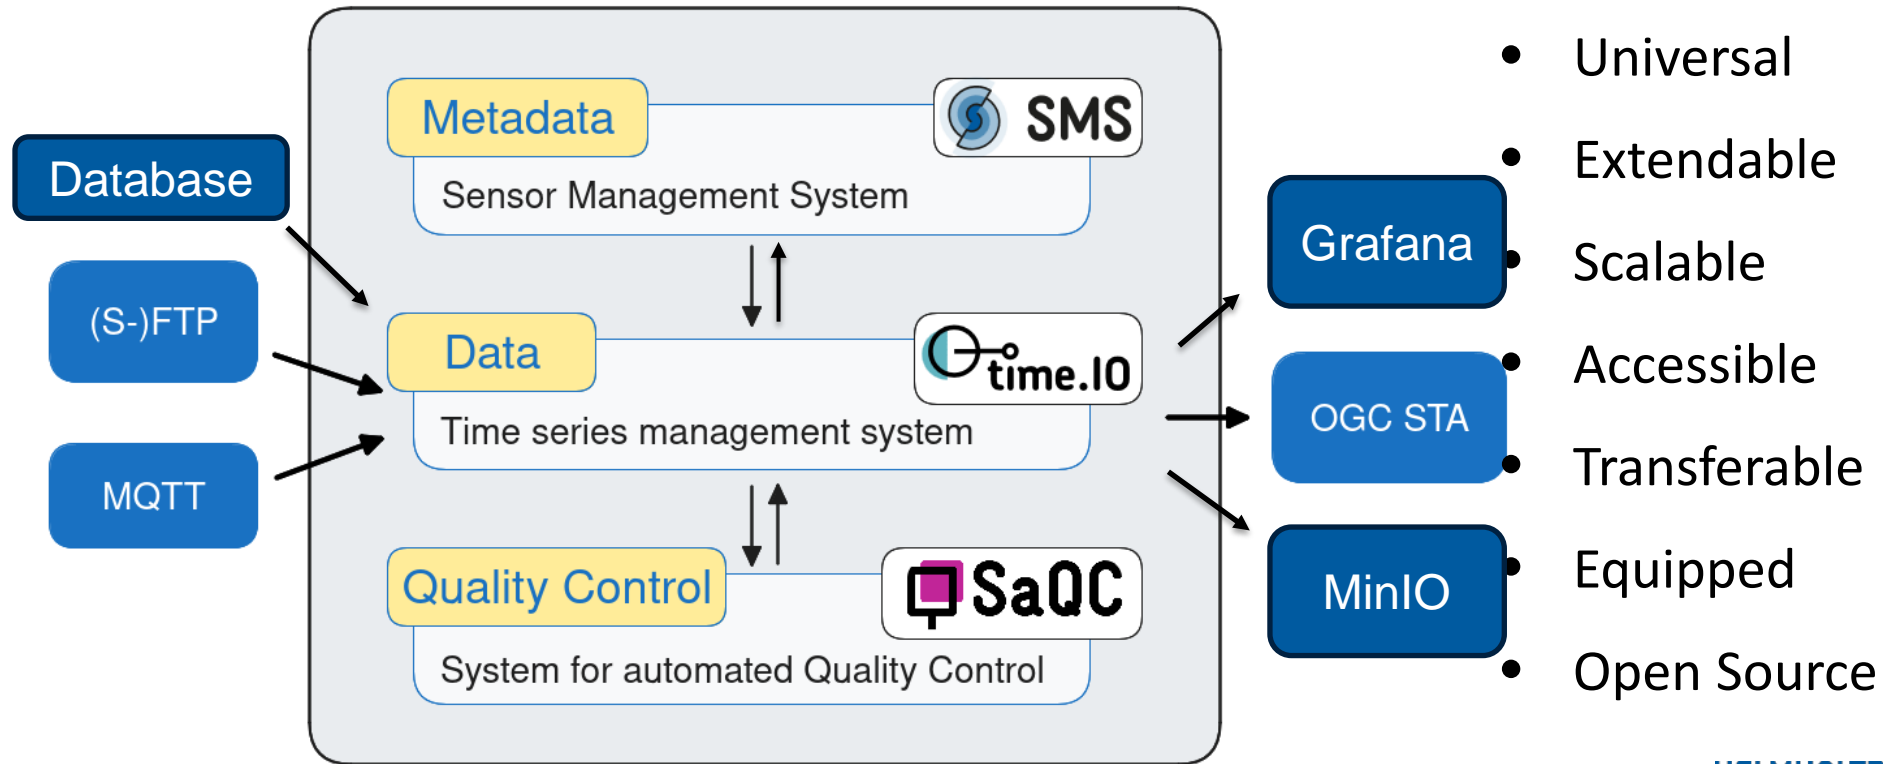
Database

(S-)FTP

MQTT

Metadata

SMS

Sensor Management System

Data

time.IO

Time series management system

Quality Control

SaQC

System for automated Quality Control

Grafana

OGC STA

MinIO

- Universal
- Extendable
- Scalable
- Accessible
- Transferable
- Equipped
- Open Source